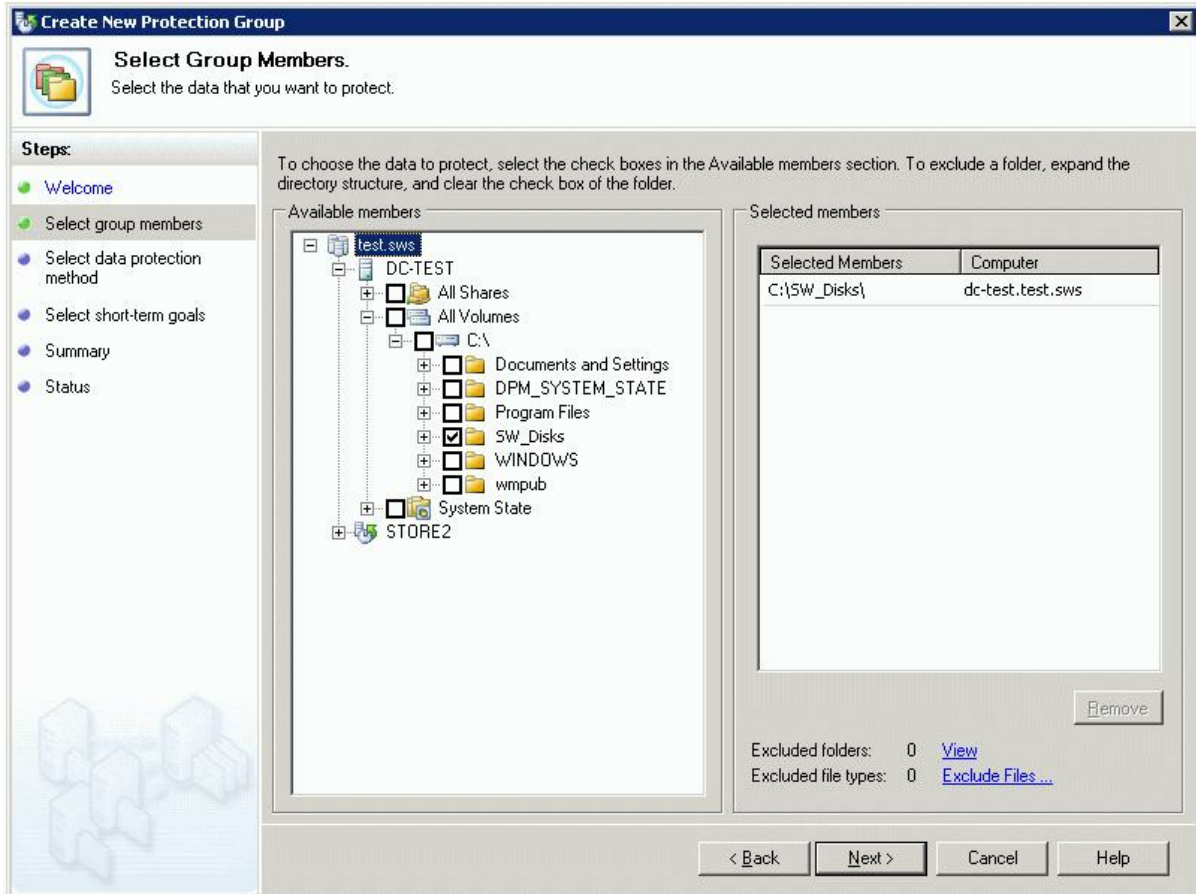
Create New Protection Group

Select Group Members.
Select the data that you want to protect.

Steps:
Welcome
Select group members
Select data protection method
Select short-term goals
Summary
Status

To choose the data to protect, select the check boxes in the Available members section. To exclude a folder, expand the directory structure, and clear the check box of the folder.

Available members
test.sws
DC-TEST
All Shares
All Volumes
C:\
Documents and Settings
DPM_SYSTEM_STATE
Program Files
SW_Disks
WINDOWS
wmpub
System State
STORE2

Selected members
| Selected Members | Computer |
|---|---|
| C:\SW_Disks\ | dc-test.test.sws |

Remove

Excluded folders: 0 View
Excluded file types: 0 Exclude Files ...

< Back | Next > | Cancel | Help